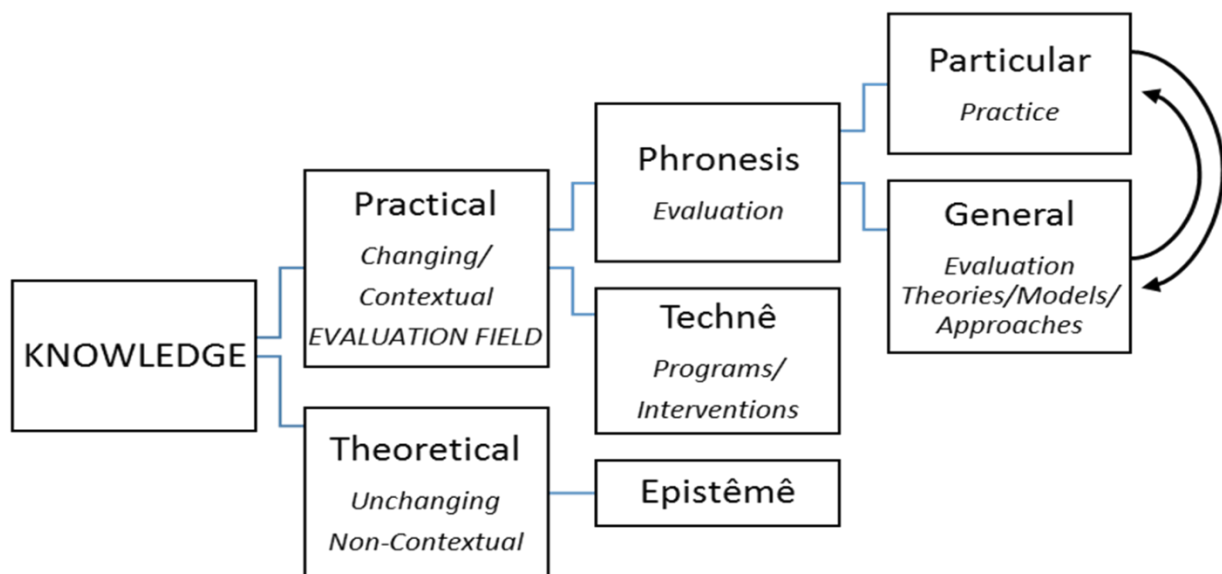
KNOWLEDGE

Practical
Changing/
Contextual
EVALUATION FIELD

Theoretical
Unchanging
Non-Contextual

Phronesis
Evaluation

Technê
Programs/
Interventions

Epistêmê

Particular
Practice

General
Evaluation
Theories/Models/
Approaches